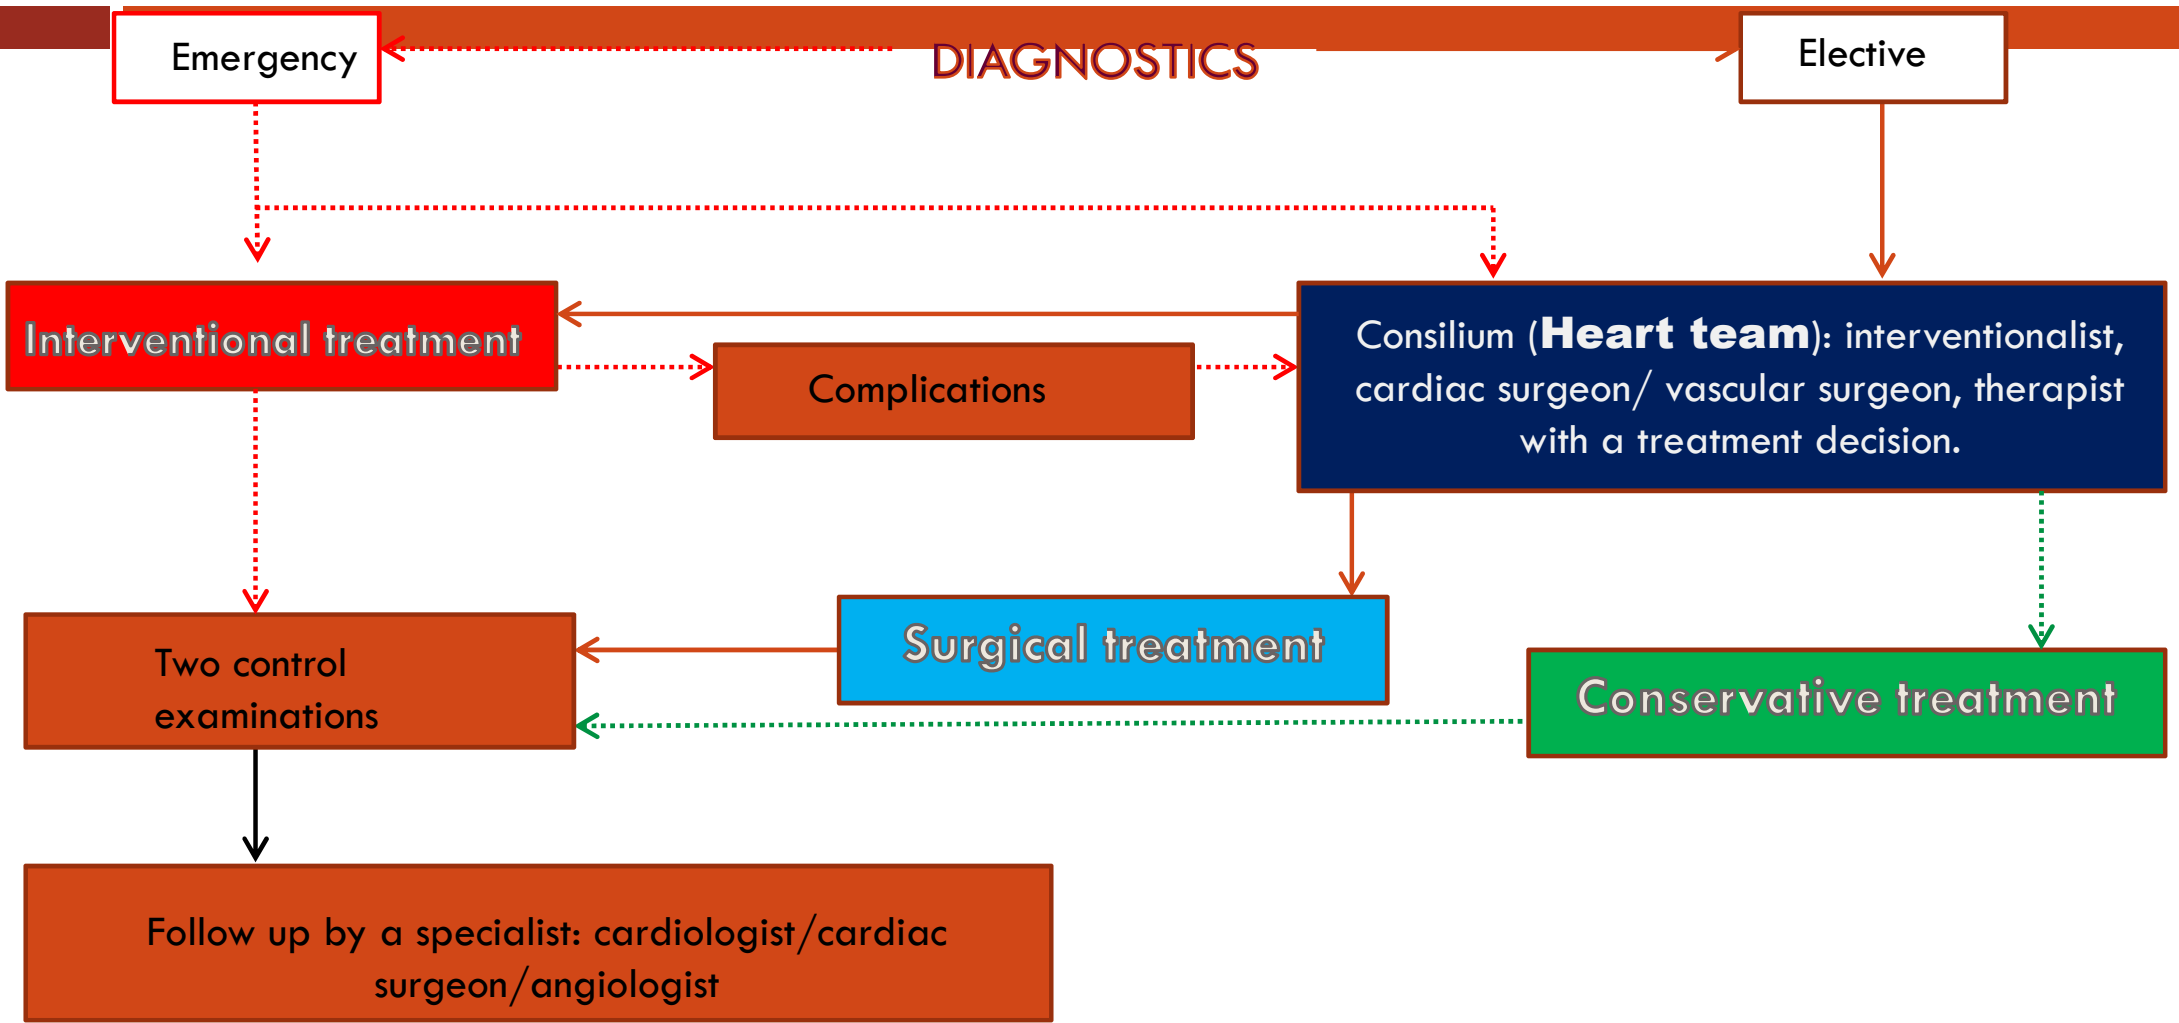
Emergency

DIAGNOSTICS

Elective

Interventional treatment

Complications

Consilium (**Heart team**): interventionalist, cardiac surgeon/ vascular surgeon, therapist with a treatment decision.

Two control examinations

Surgical treatment

Conservative treatment

Follow up by a specialist: cardiologist/cardiac surgeon/angiologist